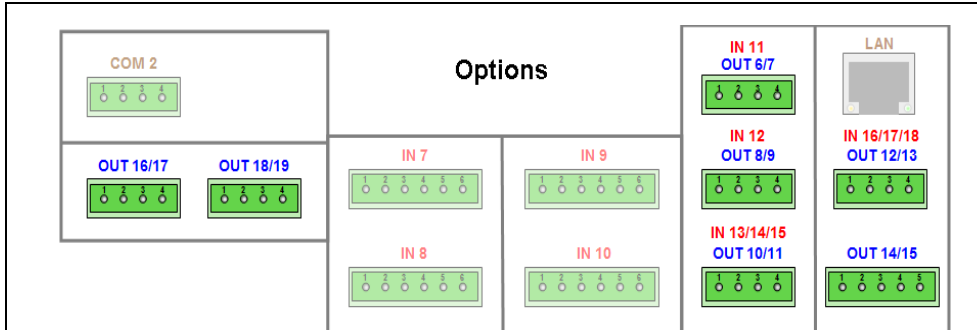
COM 2
1 2 3 4

Options

IN 11
OUT 6/7
1 2 3 4

LAN

OUT 16/17
1 2 3 4

OUT 18/19
1 2 3 4

IN 7
1 2 3 4 5 6

IN 9
1 2 3 4 5 6

IN 12
OUT 8/9
1 2 3 4

IN 16/17/18
OUT 12/13
1 2 3 4

IN 8
1 2 3 4 5 6

IN 10
1 2 3 4 5 6

IN 13/14/15
OUT 10/11
1 2 3 4

OUT 14/15
1 2 3 4 5